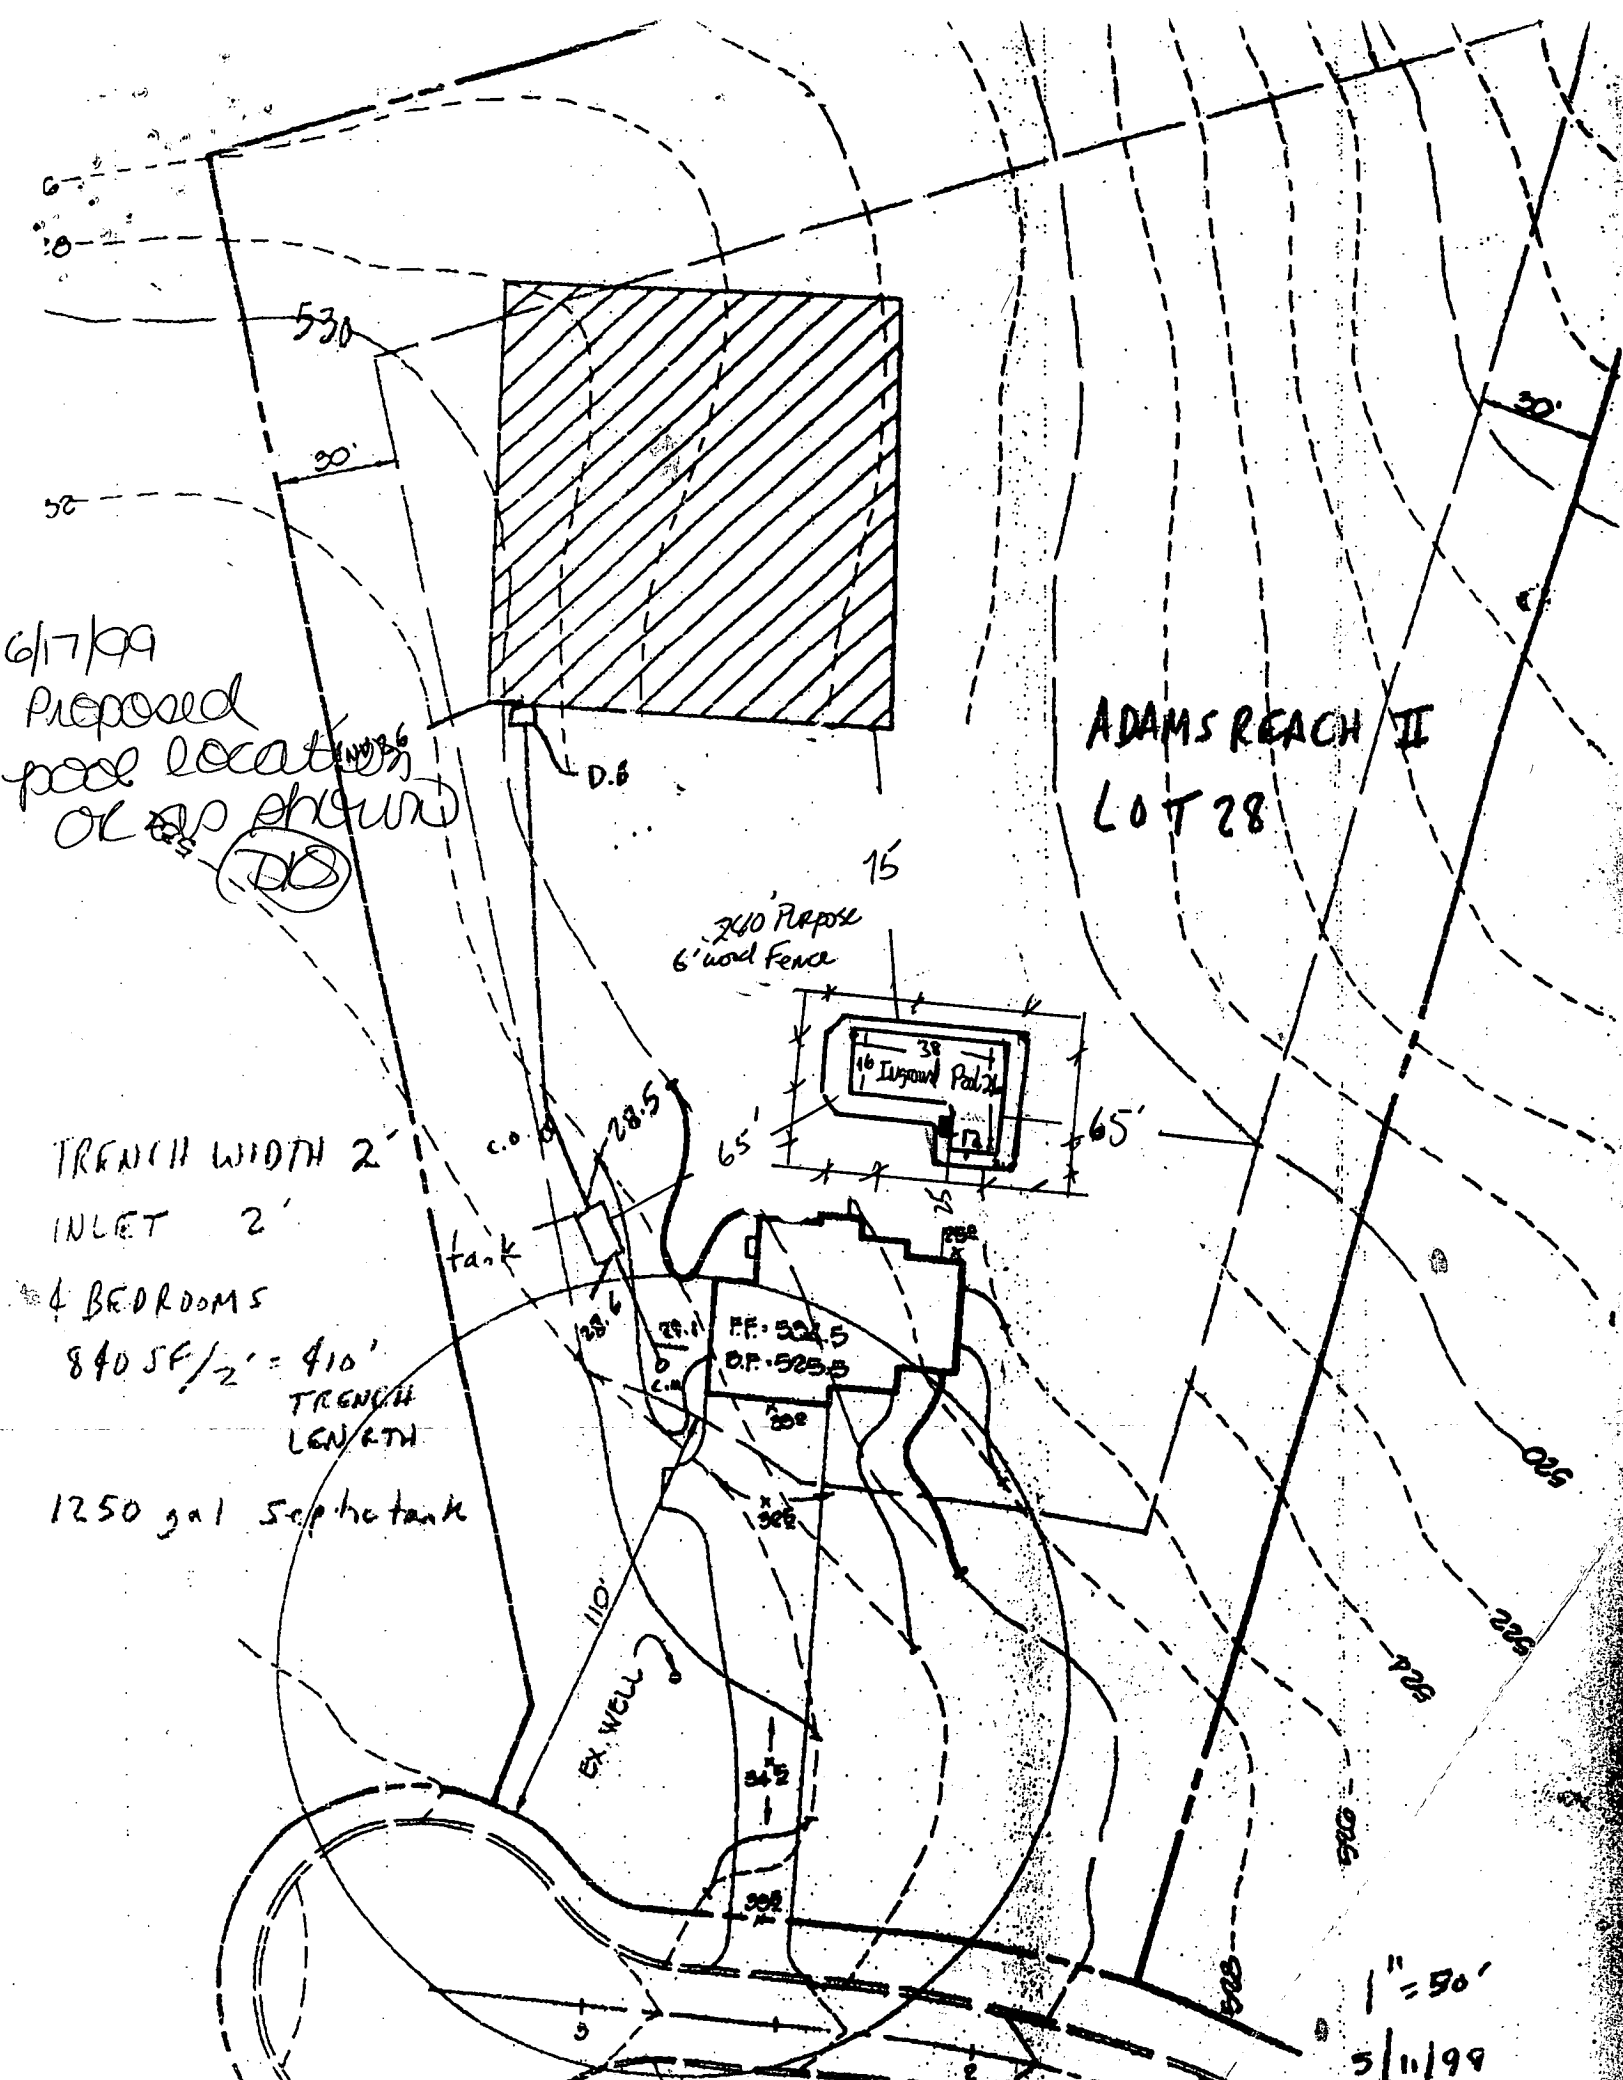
6
8
530
30'
52
30'
6/17/99
Proposed pool location as shown
(DB)
D.B
D.B
ADAMS REACH II
LOT 28
15
240' Purpose 6' wood Fence
38
16 Inground Pool 20
12
65'
65'
65'
C.O
28.5
TRENCH WIDTH 2'
INLET 2'
4 BEDROOMS
840 SF/2' = 410' TRENCH LENGTH
1250 gal Septic tank
tank
28.6
29.1
F.F. 532.5
B.F. 525.5
C.O
25
528
528
526
110'
EX. WELL
342
526
520
526
526
520
528
3
2
1" = 50'
5/11/99